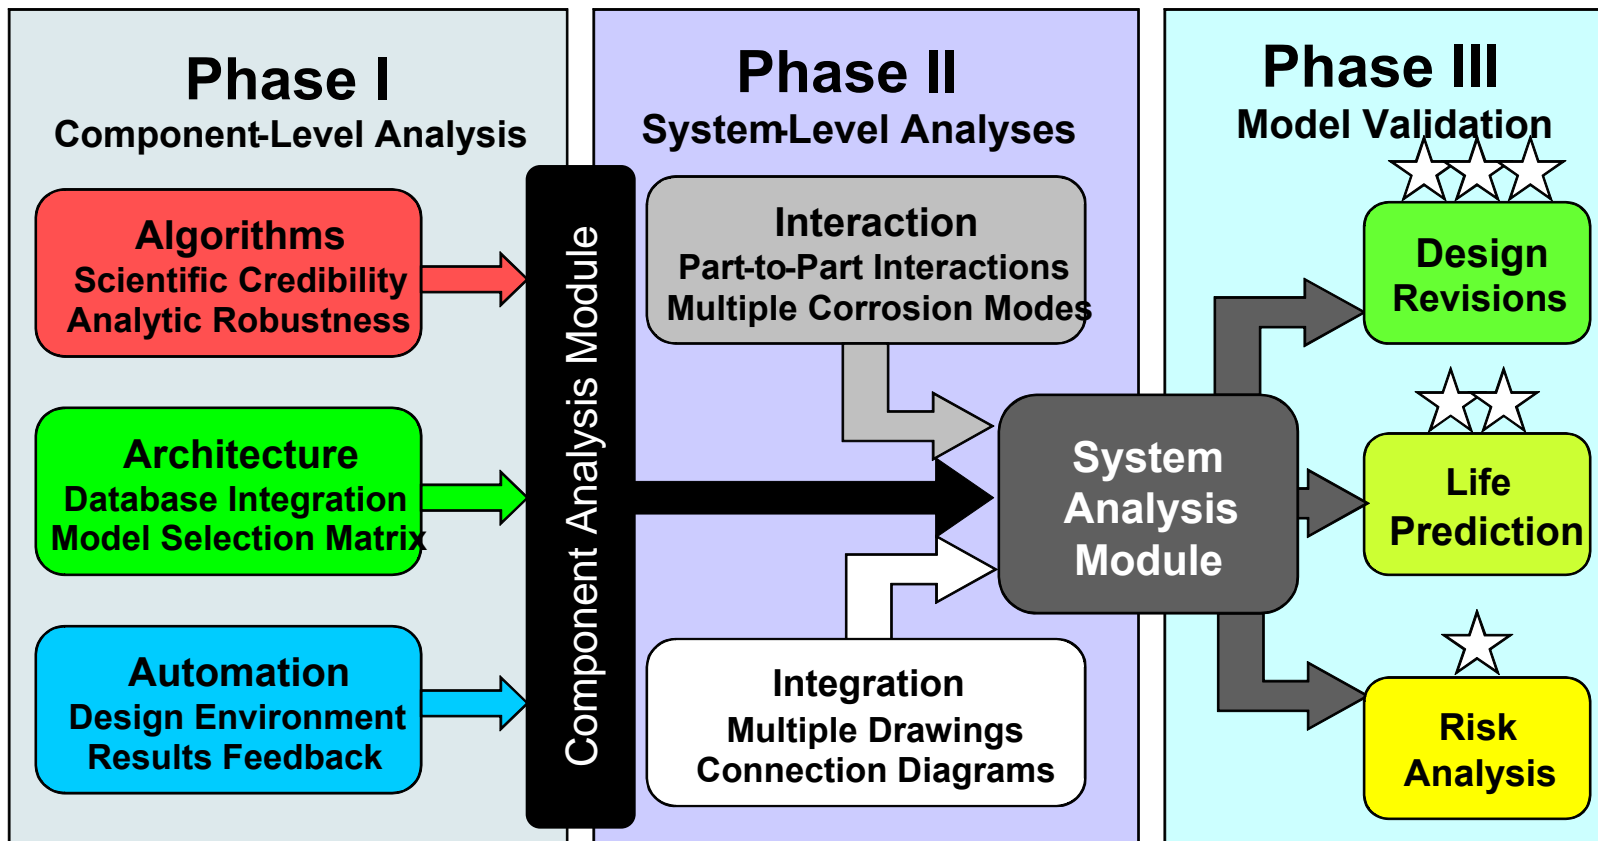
Phase I
Component-Level Analysis

Algorithms
Scientific Credibility
Analytic Robustness

Architecture
Database Integration
Model Selection Matrix

Automation
Design Environment
Results Feedback

Component Analysis Module

Phase II
System-Level Analyses

Interaction
Part-to-Part Interactions
Multiple Corrosion Modes

System Analysis Module

Integration
Multiple Drawings
Connection Diagrams

Phase III
Model Validation

Design Revisions

Life Prediction

Risk Analysis